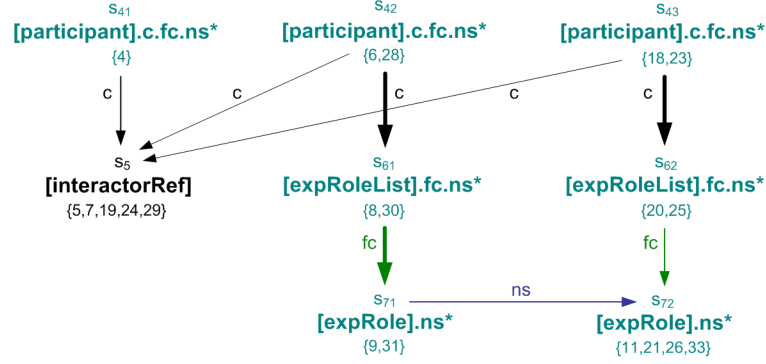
$s_{41}$
[participant].c.fc.ns*
{4}

$s_{42}$
[participant].c.fc.ns*
{6,28}

$s_{43}$
[participant].c.fc.ns*
{18,23}

c

c

c

c

c

$s_5$
[interactorRef]
{5,7,19,24,29}

$s_{61}$
[expRoleList].fc.ns*
{8,30}

$s_{62}$
[expRoleList].fc.ns*
{20,25}

fc

fc

ns

$s_{71}$
[expRole].ns*
{9,31}

$s_{72}$
[expRole].ns*
{11,21,26,33}